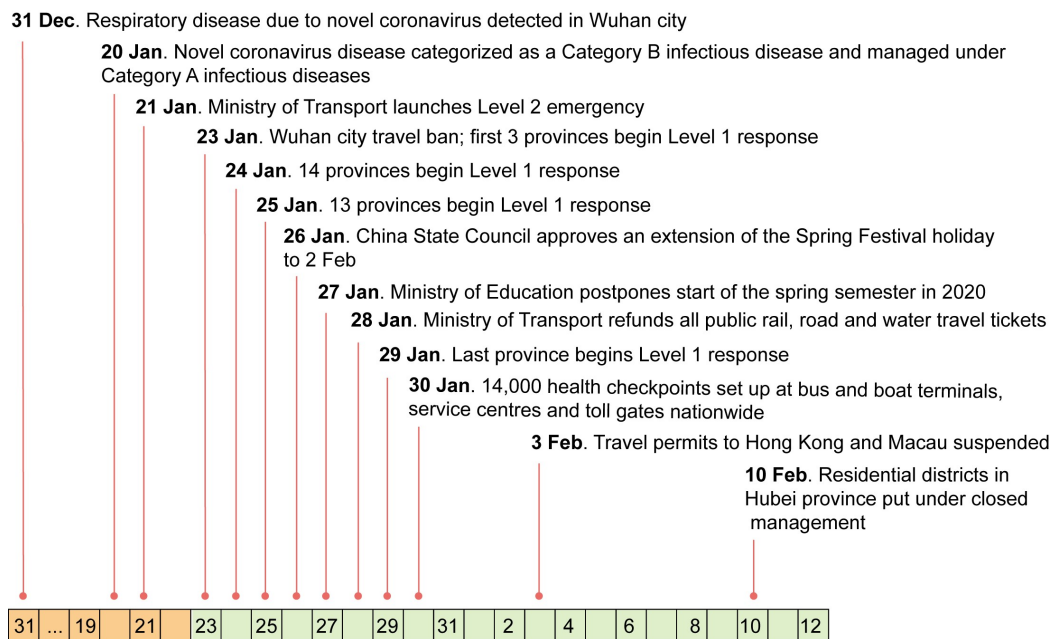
**31 Dec**. Respiratory disease due to novel coronavirus detected in Wuhan city

**20 Jan**. Novel coronavirus disease categorized as a Category B infectious disease and managed under Category A infectious diseases

**21 Jan**. Ministry of Transport launches Level 2 emergency

**23 Jan**. Wuhan city travel ban; first 3 provinces begin Level 1 response

**24 Jan**. 14 provinces begin Level 1 response

**25 Jan**. 13 provinces begin Level 1 response

**26 Jan**. China State Council approves an extension of the Spring Festival holiday to 2 Feb

**27 Jan**. Ministry of Education postpones start of the spring semester in 2020

**28 Jan**. Ministry of Transport refunds all public rail, road and water travel tickets

**29 Jan**. Last province begins Level 1 response

**30 Jan**. 14,000 health checkpoints set up at bus and boat terminals, service centres and toll gates nationwide

**3 Feb**. Travel permits to Hong Kong and Macau suspended

**10 Feb**. Residential districts in Hubei province put under closed management

| 31 | ... | 19 | | 21 | | 23 | | 25 | | 27 | | 29 | | 31 | | 2 | | 4 | | 6 | | 8 | | 10 | | 12 |
|---|---|---|---|---|---|---|---|---|---|---|---|---|---|---|---|---|---|---|---|---|---|---|---|---|---|---|